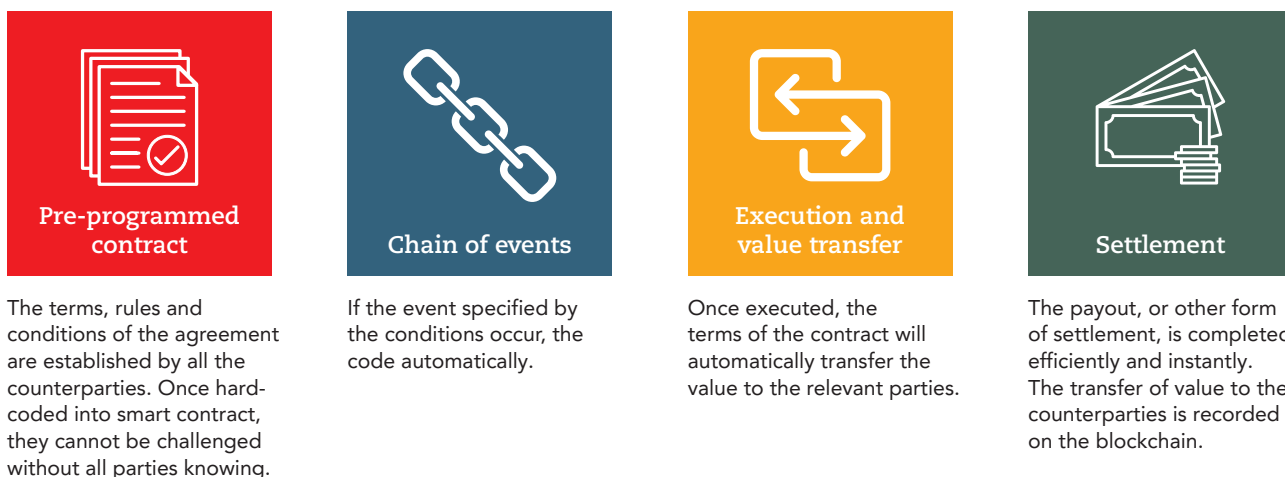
Pre-programmed contract

The terms, rules and conditions of the agreement are established by all the counterparties. Once hard-coded into smart contract, they cannot be challenged without all parties knowing.

Chain of events

If the event specified by the conditions occur, the code automatically.

Execution and value transfer

Once executed, the terms of the contract will automatically transfer the value to the relevant parties.

Settlement

The payout, or other form of settlement, is completed efficiently and instantly. The transfer of value to the counterparties is recorded on the blockchain.